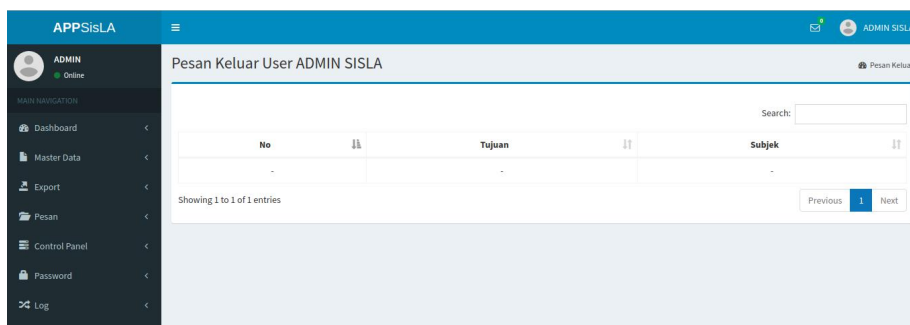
APPSisLA

ADMIN SISLA

ADMIN
Online

MAIN NAVIGATION

Dashboard

Master Data

Export

Pesan

Control Panel

Password

Log

Pesan Keluar User ADMIN SISLA

Pesan Kelua

Search:

| No | Tujuan | Subjek |
|---|---|---|
| - | - | - |

Showing 1 to 1 of 1 entries

Previous 1 Next